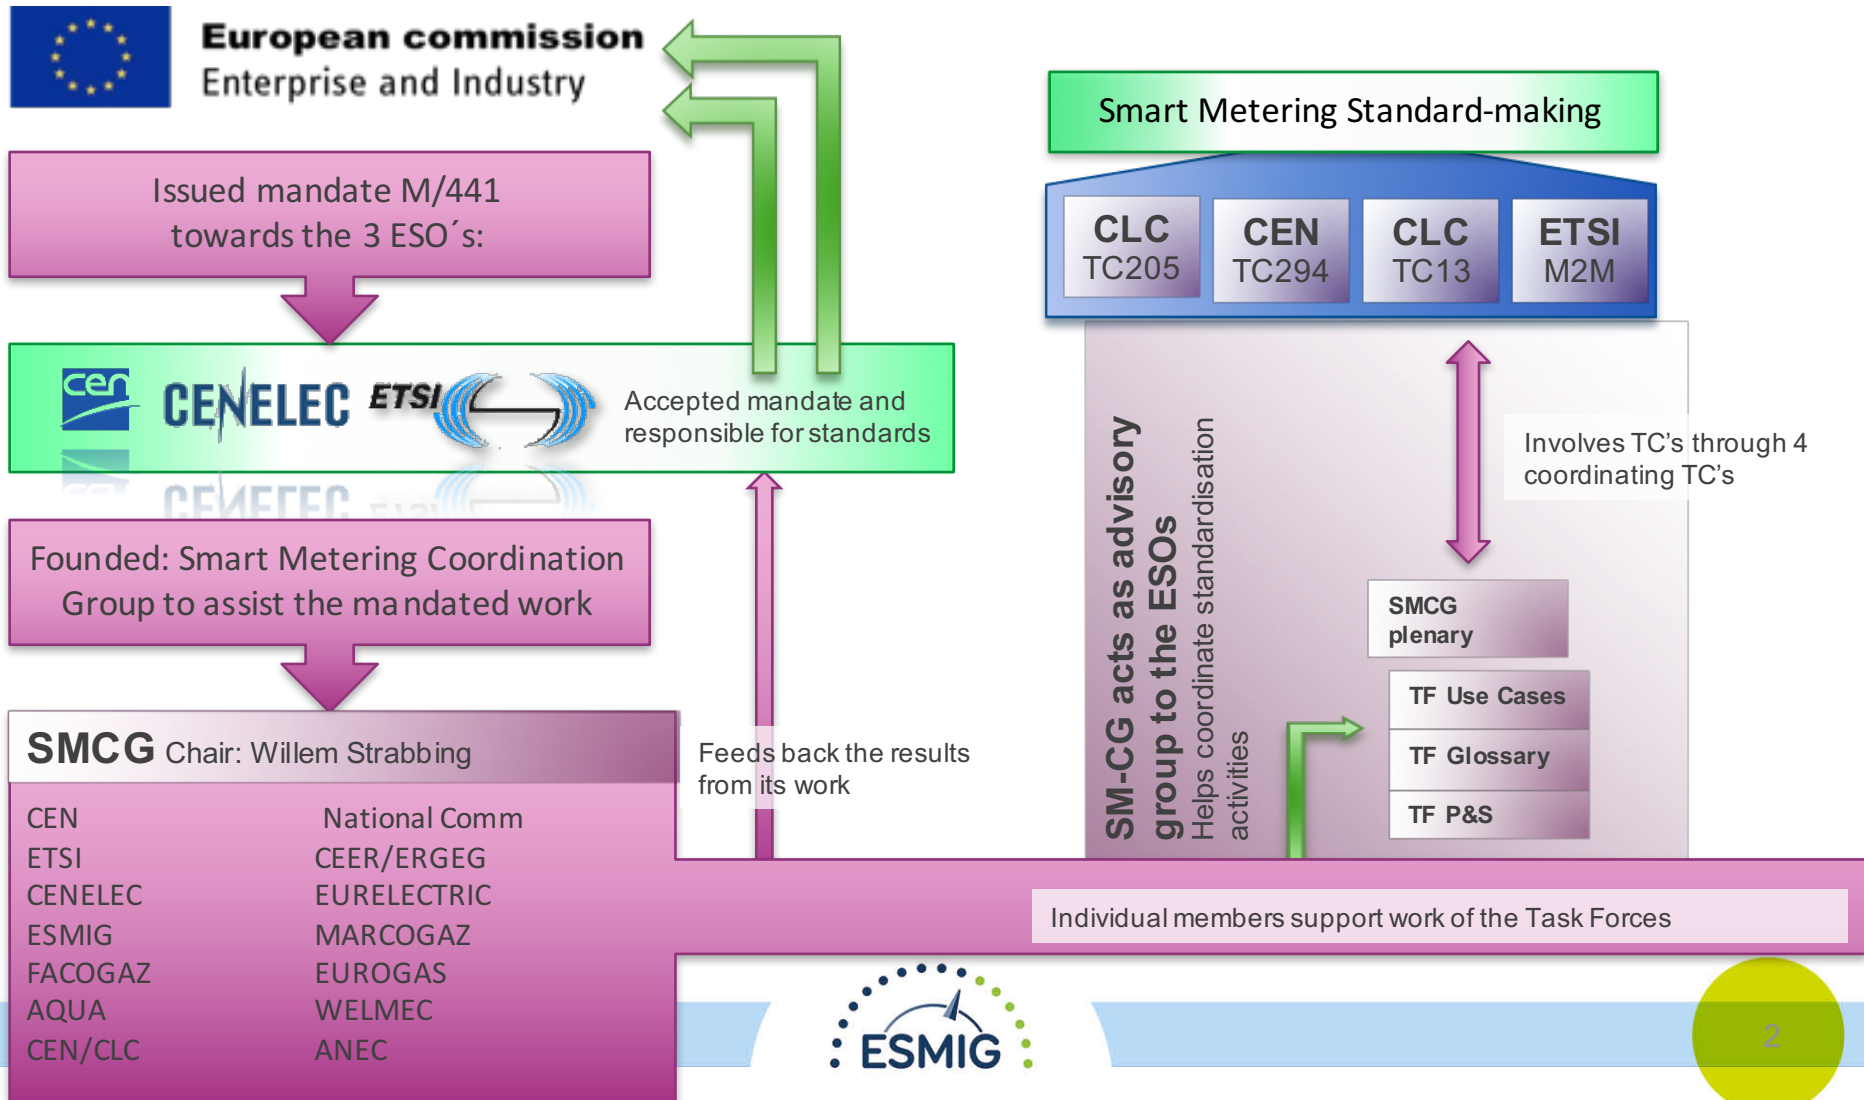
European commission
Enterprise and Industry

Issued mandate M/441 towards the 3 ESO´s:

cen CENELEC ETSI

Accepted mandate and responsible for standards

Founded: Smart Metering Coordination Group to assist the mandated work

SMCG Chair: Willem Strabbing

| | |
|---|---|
| CEN | National Comm |
| ETSI | CEER/ERGEG |
| CENELEC | EURELECTRIC |
| ESMIG | MARCOGAZ |
| FACOGAZ | EUROGAS |
| AQUA | WELMEC |
| CEN/CLC | ANEC |

Feeds back the results from its work

Smart Metering Standard-making

CLC TC205
CEN TC294
CLC TC13
ETSI M2M

Involves TC's through 4 coordinating TC's

SM-CG acts as advisory group to the ESOs
Helps coordinate standardisation activities

SMCG plenary
TF Use Cases
TF Glossary
TF P&S

Individual members support work of the Task Forces

ESMIG

2